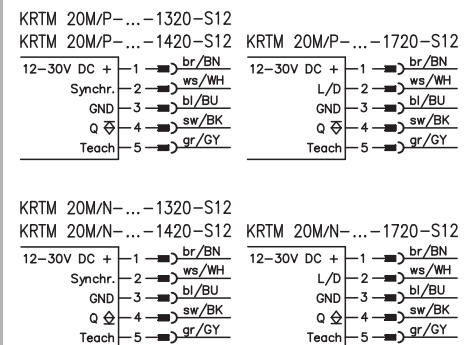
KRTM 20M/P-...-1320-S12
KRTM 20M/P-...-1420-S12

| 12-30V DC + | 1 | br/BN |
|---|---|---|
| Synchr. | 2 | ws/WH |
| GND | 3 | bl/BU |
| Q | 4 | sw/BK |
| Teach | 5 | gr/GY |

KRTM 20M/P-...-1720-S12

| 12-30V DC + | 1 | br/BN |
|---|---|---|
| L/D | 2 | ws/WH |
| GND | 3 | bl/BU |
| Q | 4 | sw/BK |
| Teach | 5 | gr/GY |

KRTM 20M/N-...-1320-S12
KRTM 20M/N-...-1420-S12

| 12-30V DC + | 1 | br/BN |
|---|---|---|
| Synchr. | 2 | ws/WH |
| GND | 3 | bl/BU |
| Q | 4 | sw/BK |
| Teach | 5 | gr/GY |

KRTM 20M/N-...-1720-S12

| 12-30V DC + | 1 | br/BN |
|---|---|---|
| L/D | 2 | ws/WH |
| GND | 3 | bl/BU |
| Q | 4 | sw/BK |
| Teach | 5 | gr/GY |